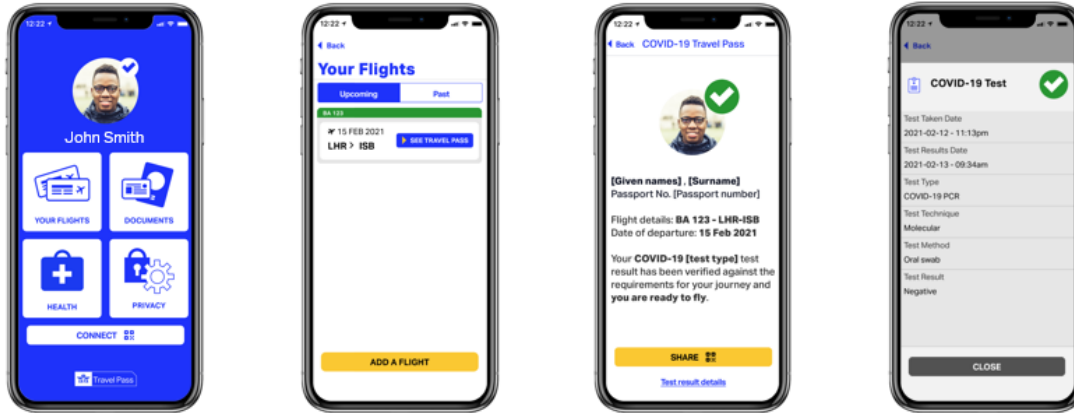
12:22

John Smith

YOUR FLIGHTS

DOCUMENTS

HEALTH

PRIVACY

CONNECT

Travel Pass

12:22

Back

Your Flights

Upcoming

Past

BA 123

15 FEB 2021

LHR > ISB

SEE TRAVEL PASS

ADD A FLIGHT

12:22

Back COVID-19 Travel Pass

[Given names] , [Surname]
Passport No. [Passport number]

Flight details: BA 123 - LHR-ISB
Date of departure: 15 Feb 2021

Your COVID-19 [test type] test result has been verified against the requirements for your journey and you are ready to fly.

SHARE

Test result details

12:22

Back

COVID-19 Test

Test Taken Date
2021-02-12 - 11:13pm

Test Results Date
2021-02-13 - 09:34am

Test Type
COVID-19 PCR

Test Technique
Molecular

Test Method
Oral swab

Test Result
Negative

CLOSE